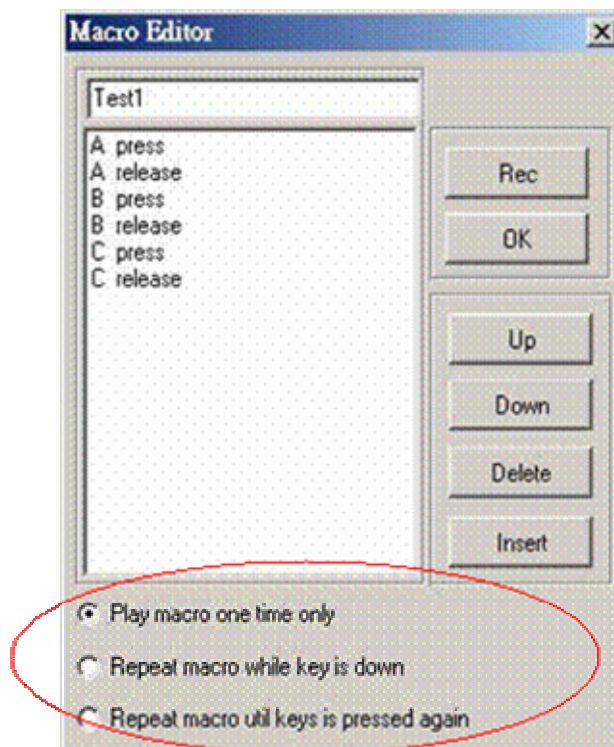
Macro Editor

Test1

A press
A release
B press
B release
C press
C release

Rec

OK

Up

Down

Delete

Insert

Play macro one time only

Repeat macro while key is down

Repeat macro util keys is pressed again